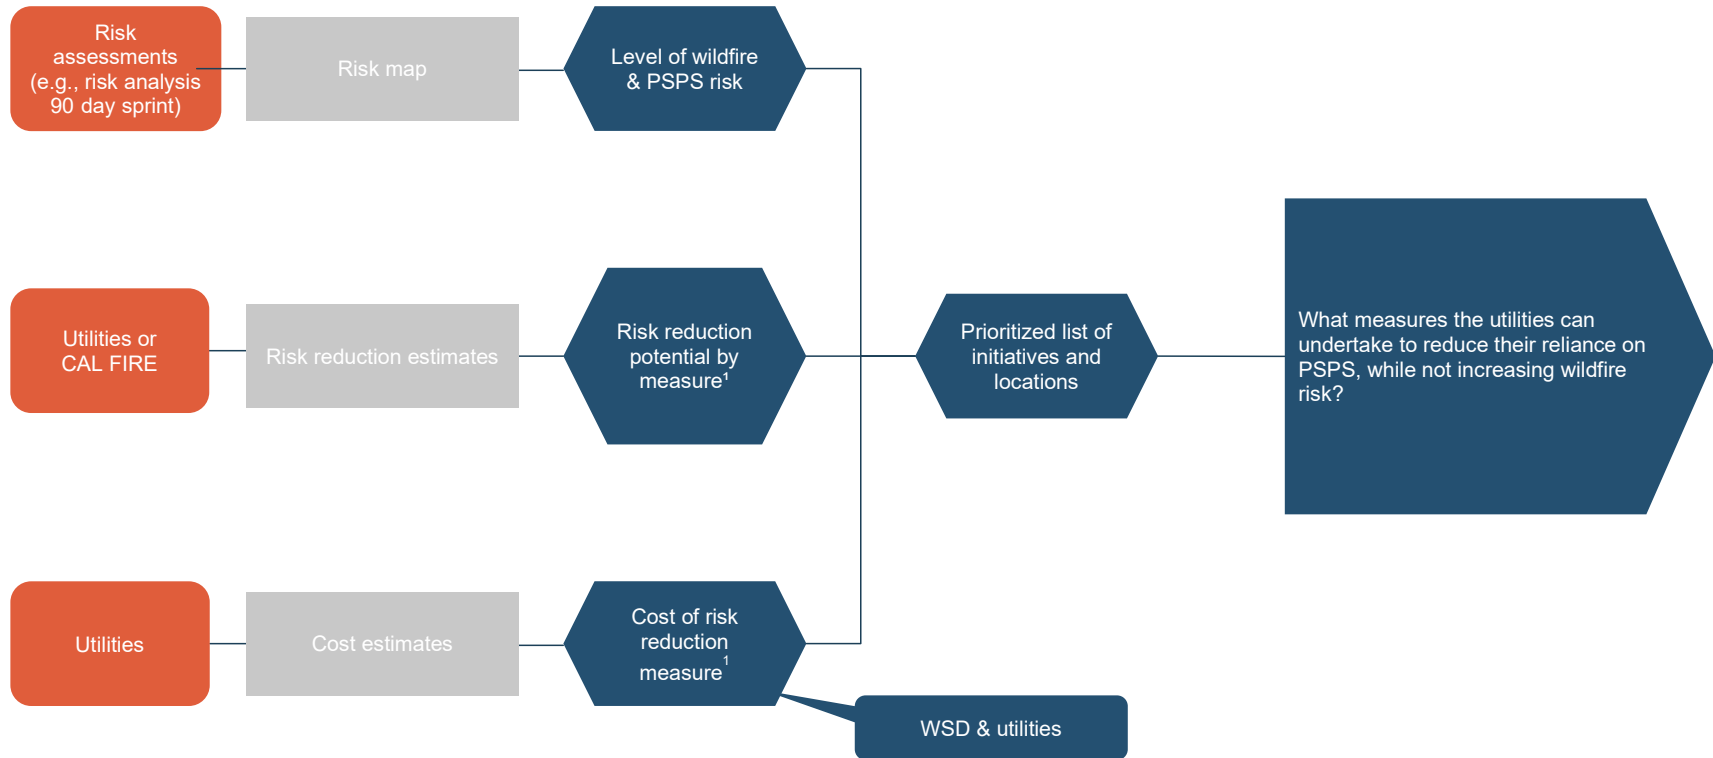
Risk assessments (e.g., risk analysis 90 day sprint)

Risk map

Level of wildfire & PSPS risk

Utilities or CAL FIRE

Risk reduction estimates

Risk reduction potential by measure$^1$

Prioritized list of initiatives and locations

What measures the utilities can undertake to reduce their reliance on PSPS, while not increasing wildfire risk?

Utilities

Cost estimates

Cost of risk reduction measure$^1$

WSD & utilities